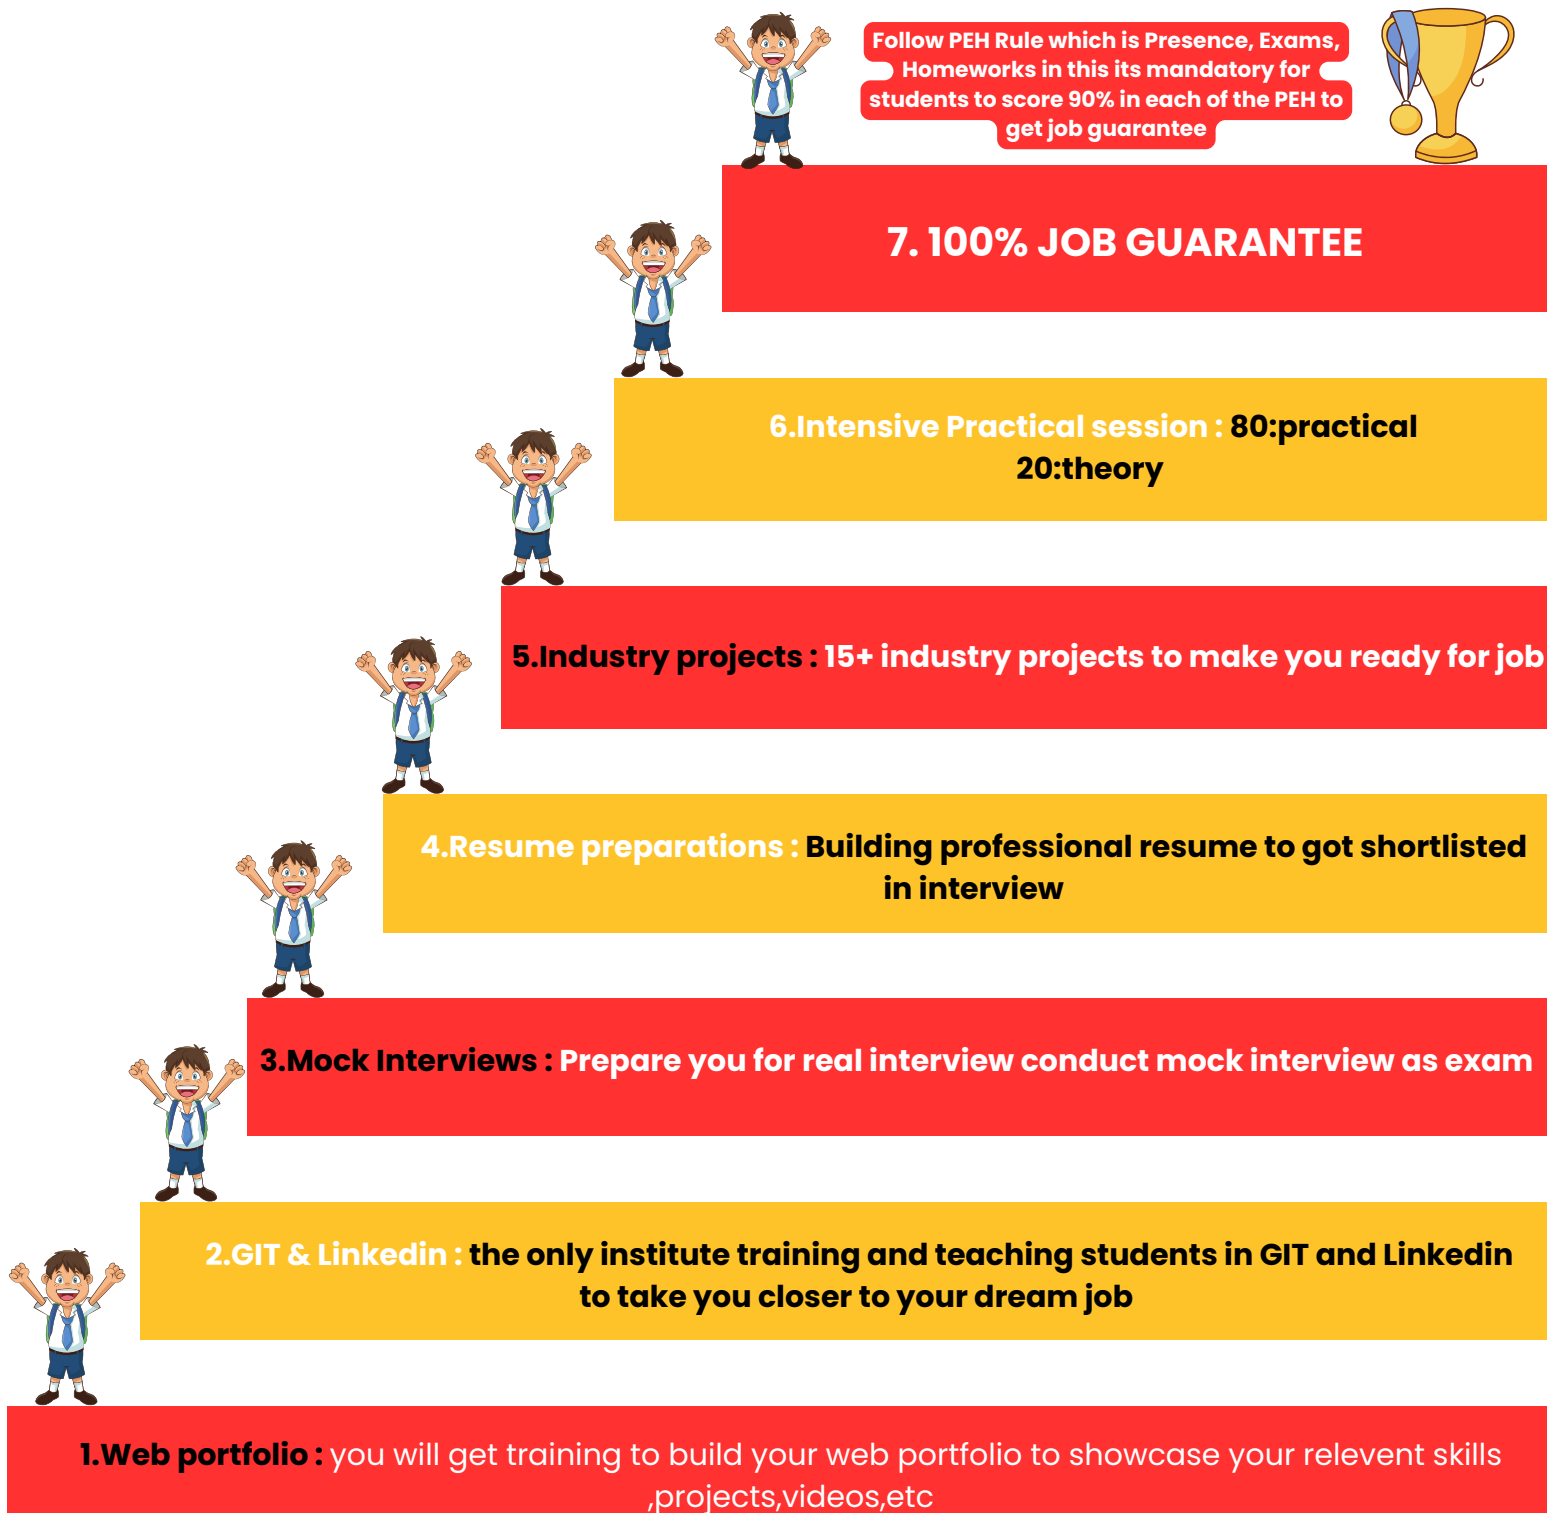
Follow PEH Rule which is Presence, Exams, Homeworks in this its mandatory for students to score 90% in each of the PEH to get job guarantee

7. 100% JOB GUARANTEE

6.Intensive Practical session : 80:practical 20:theory

5.Industry projects : 15+ industry projects to make you ready for job

4.Resume preparations : Building professional resume to got shortlisted in interview

3.Mock Interviews : Prepare you for real interview conduct mock interview as exam

2.GIT & Linkedin : the only institute training and teaching students in GIT and Linkedin to take you closer to your dream job

1.Web portfolio : you will get training to build your web portfolio to showcase your relevent skills ,projects,videos,etc